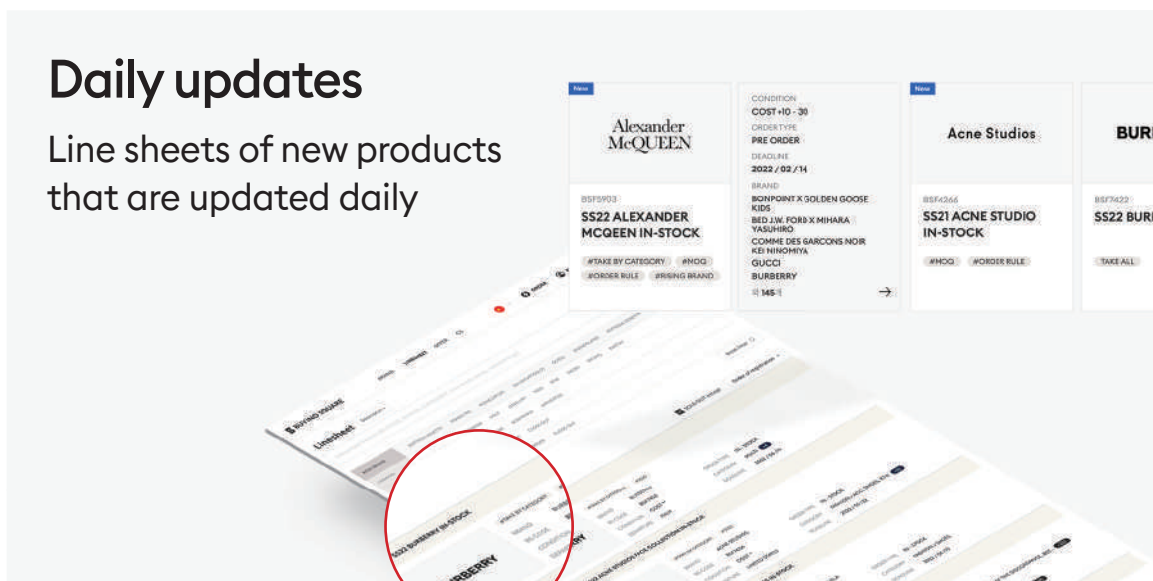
Daily updates

Line sheets of new products that are updated daily

New

Alexander McQUEEN

BSF5903

SS22 ALEXANDER MCQUEEN IN-STOCK

#TAKE BY CATEGORY #NOQ

#ORDER RULE #RISING BRAND

CONDITION

COST+10 - 30

ORDER TYPE

PRE ORDER

DEADLINE

2022 / 02 / 14

BRAND

BONPOINT X GOLDEN GOOSE KIDS

BED J.W. FORD X MIHARA YASUHIRO

COMME DES GARCONS NOIR KEI NINOMIYA

GUCCI

BURBERRY

145

New

Acne Studios

BSF4266

SS21 ACNE STUDIO IN-STOCK

#MOQ #ORDER RULE

BUR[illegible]

BSF7422

SS22 BUR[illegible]

TAKE ALL

BUYING SQUARE

Linesheet

SS22 BURBERRY IN-STOCK

BURBERRY